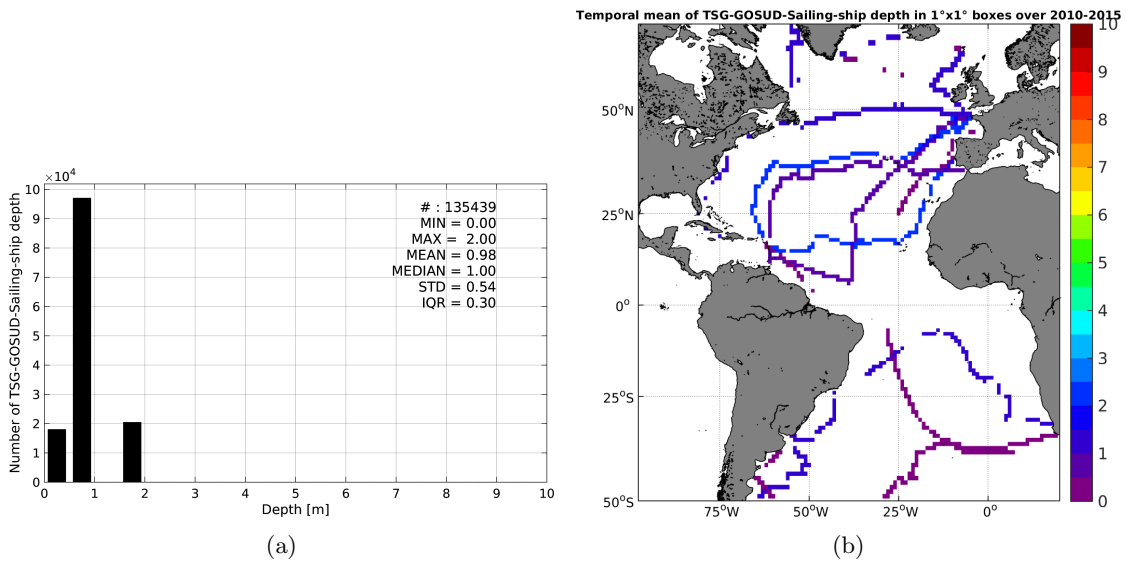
$\times10^4$
10
9
8
7
6
5
4
3
2
1
0
Number of TSG-GOSUD-Sailing-ship depth

# : 135439
MIN = 0.00
MAX = 2.00
MEAN = 0.98
MEDIAN = 1.00
STD = 0.54
IQR = 0.30

0 1 2 3 4 5 6 7 8 9 10
Depth [m]

(a)

Temporal mean of TSG-GOSUD-Sailing-ship depth in 1°x1° boxes over 2010-2015

$50^oN$
$25^oN$
$0^o$
$25^oS$
$50^oS$
$75^oW$ $50^oW$ $25^oW$ $0^o$

10
9
8
7
6
5
4
3
2
1
0

(b)